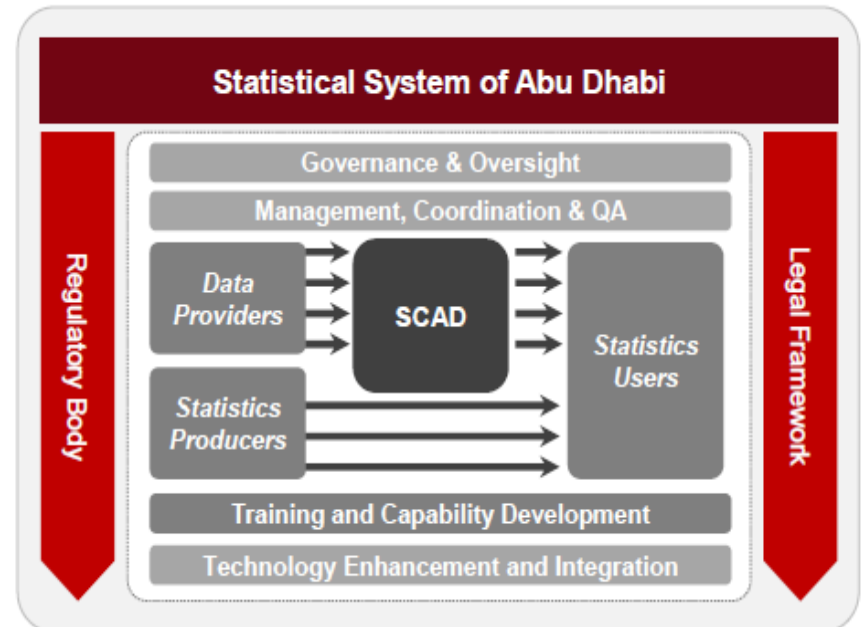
Statistical System of Abu Dhabi

Regulatory Body

Governance & Oversight

Management, Coordination & QA

Data Providers

SCAD

Statistics Users

Statistics Producers

Training and Capability Development

Technology Enhancement and Integration

Legal Framework